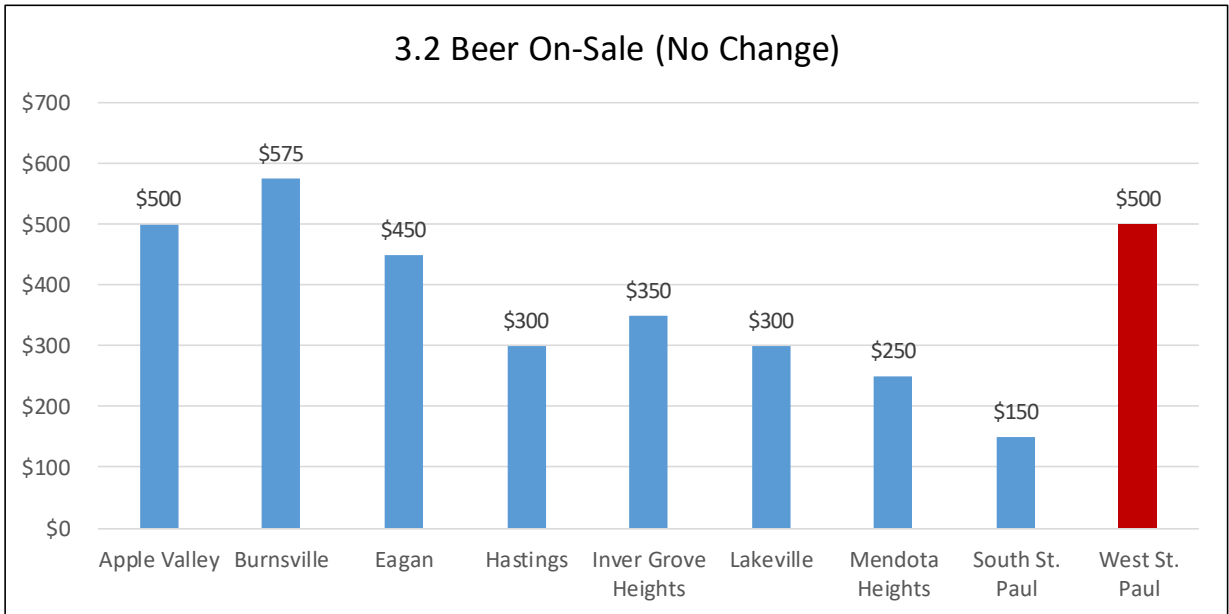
3.2 Beer On-Sale (No Change)

$700
$600
$500
$400
$300
$200
$100
$0

$500
$575
$450
$300
$350
$300
$250
$150
$500

Apple Valley
Burnsville
Eagan
Hastings
Inver Grove Heights
Lakeville
Mendota Heights
South St. Paul
West St. Paul